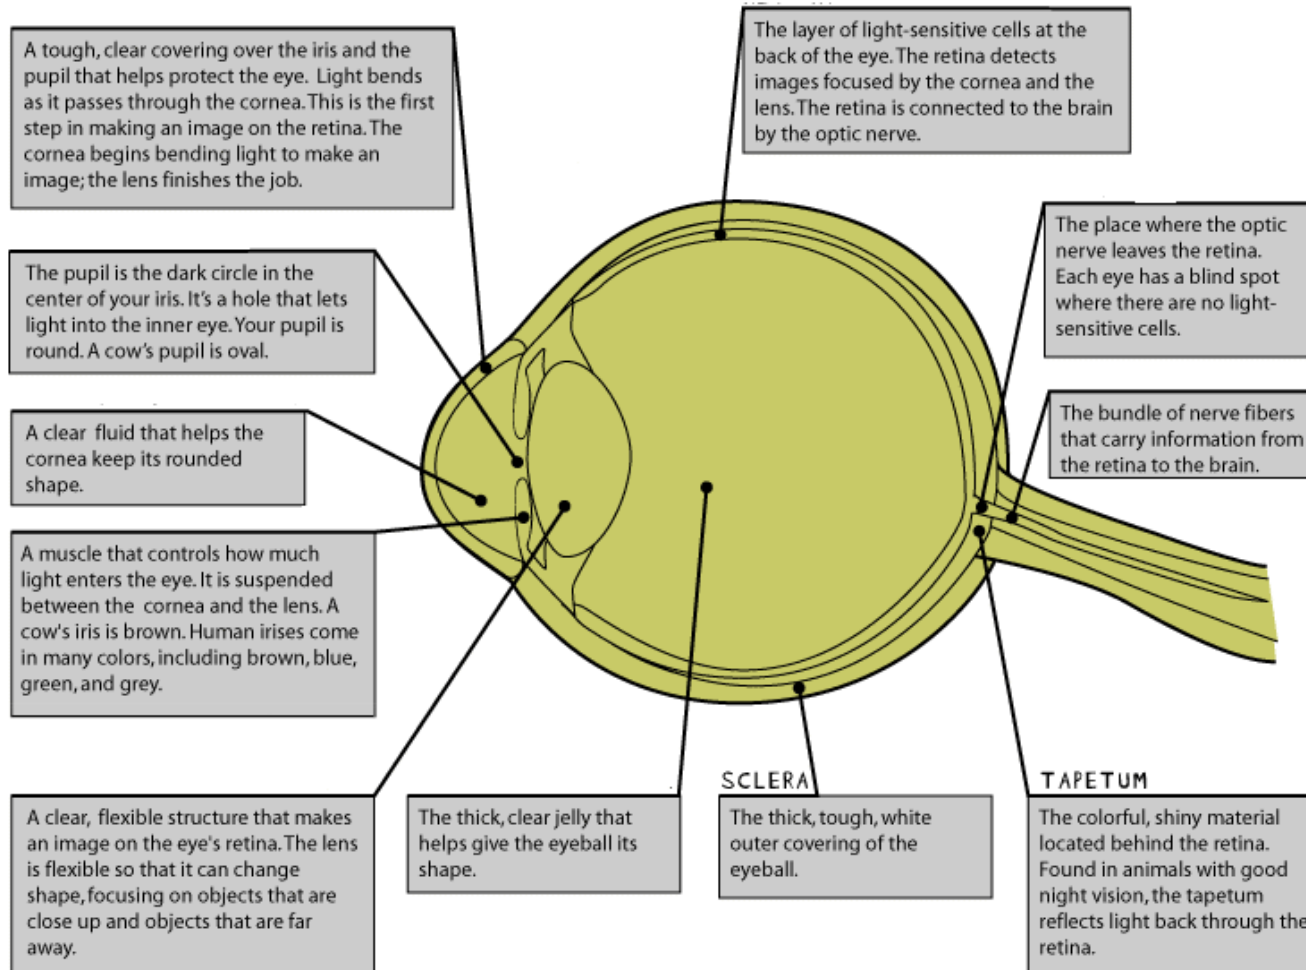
A tough, clear covering over the iris and the pupil that helps protect the eye. Light bends as it passes through the cornea. This is the first step in making an image on the retina. The cornea begins bending light to make an image; the lens finishes the job.

The pupil is the dark circle in the center of your iris. It's a hole that lets light into the inner eye. Your pupil is round. A cow's pupil is oval.

A clear fluid that helps the cornea keep its rounded shape.

A muscle that controls how much light enters the eye. It is suspended between the cornea and the lens. A cow's iris is brown. Human irises come in many colors, including brown, blue, green, and grey.

A clear, flexible structure that makes an image on the eye's retina. The lens is flexible so that it can change shape, focusing on objects that are close up and objects that are far away.

The thick, clear jelly that helps give the eyeball its shape.

The layer of light-sensitive cells at the back of the eye. The retina detects images focused by the cornea and the lens. The retina is connected to the brain by the optic nerve.

The place where the optic nerve leaves the retina. Each eye has a blind spot where there are no light-sensitive cells.

The bundle of nerve fibers that carry information from the retina to the brain.

SCLERA

The thick, tough, white outer covering of the eyeball.

TAPETUM

The colorful, shiny material located behind the retina. Found in animals with good night vision, the tapetum reflects light back through the retina.